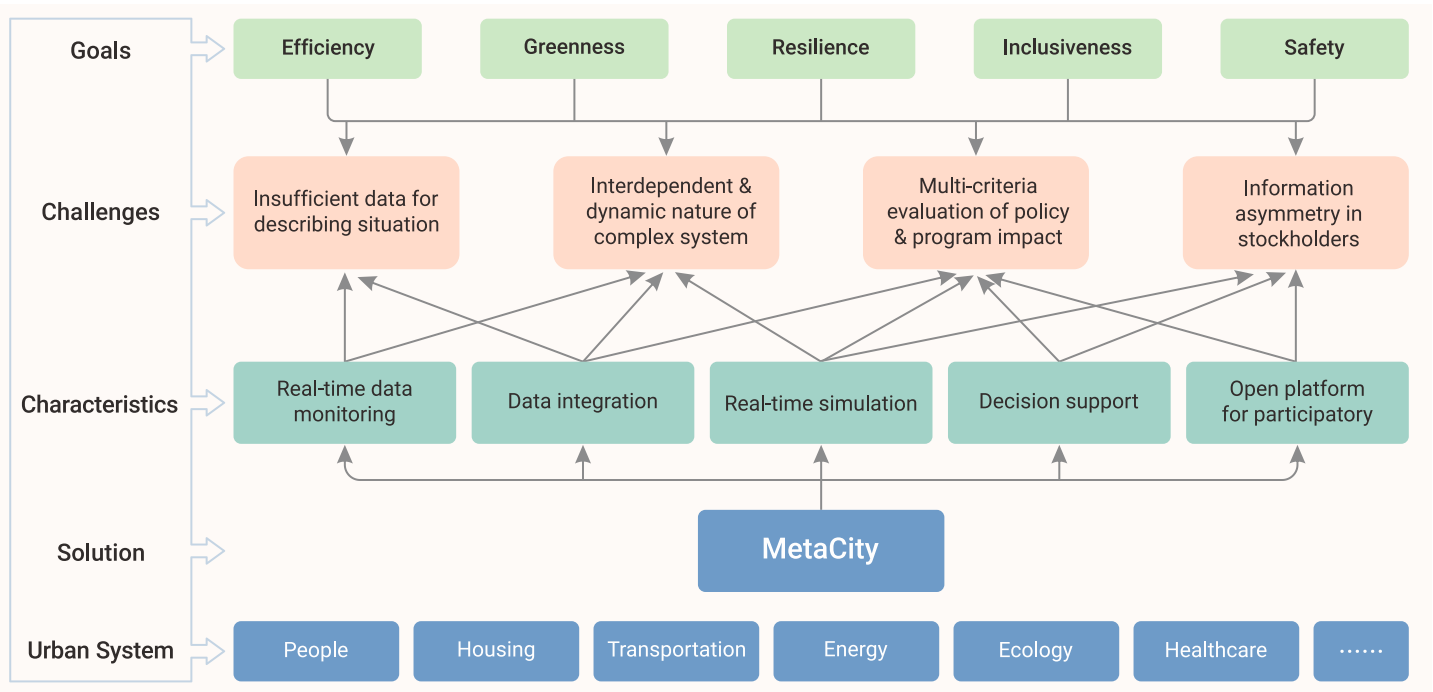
Goals

Efficiency

Greenness

Resilience

Inclusiveness

Safety

Challenges

Insufficient data for describing situation

Interdependent & dynamic nature of complex system

Multi-criteria evaluation of policy & program impact

Information asymmetry in stockholders

Characteristics

Real-time data monitoring

Data integration

Real-time simulation

Decision support

Open platform for participatory

Solution

MetaCity

Urban System

People

Housing

Transportation

Energy

Ecology

Healthcare

......